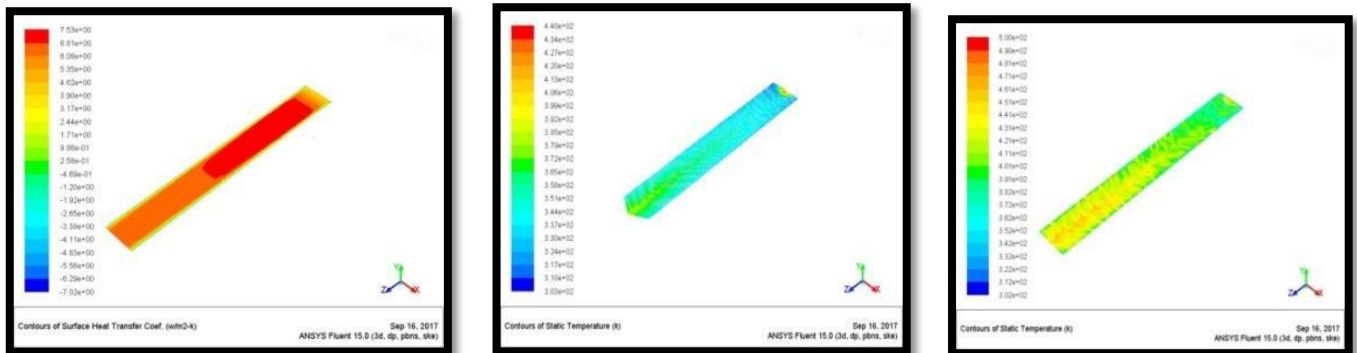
7.53e+00
6.81e+00
6.08e+00
5.35e+00
4.62e+00
3.90e+00
3.17e+00
2.44e+00
1.71e+00
9.86e-01
2.58e-01
-4.69e-01
-1.20e+00
-1.92e+00
-2.65e+00
-3.38e+00
-4.11e+00
-4.83e+00
-5.56e+00
-6.29e+00
-7.02e+00

Y
Z
X

Contours of Surface Heat Transfer Coef. (w/m2-k)
Sep 16, 2017
ANSYS Fluent 15.0 (3d, dp, pbns, ske)

4.40e+02
4.34e+02
4.27e+02
4.20e+02
4.13e+02
4.06e+02
3.99e+02
3.92e+02
3.85e+02
3.79e+02
3.72e+02
3.65e+02
3.58e+02
3.51e+02
3.44e+02
3.37e+02
3.30e+02
3.24e+02
3.17e+02
3.10e+02
3.03e+02

Y
Z
X

Contours of Static Temperature (k)
Sep 16, 2017
ANSYS Fluent 15.0 (3d, dp, pbns, ske)

5.00e+02
4.90e+02
4.81e+02
4.71e+02
4.61e+02
4.51e+02
4.41e+02
4.31e+02
4.21e+02
4.11e+02
4.01e+02
3.91e+02
3.82e+02
3.72e+02
3.62e+02
3.52e+02
3.42e+02
3.32e+02
3.22e+02
3.12e+02
3.02e+02

Y
Z
X

Contours of Static Temperature (k)
Sep 16, 2017
ANSYS Fluent 15.0 (3d, dp, pbns, ske)